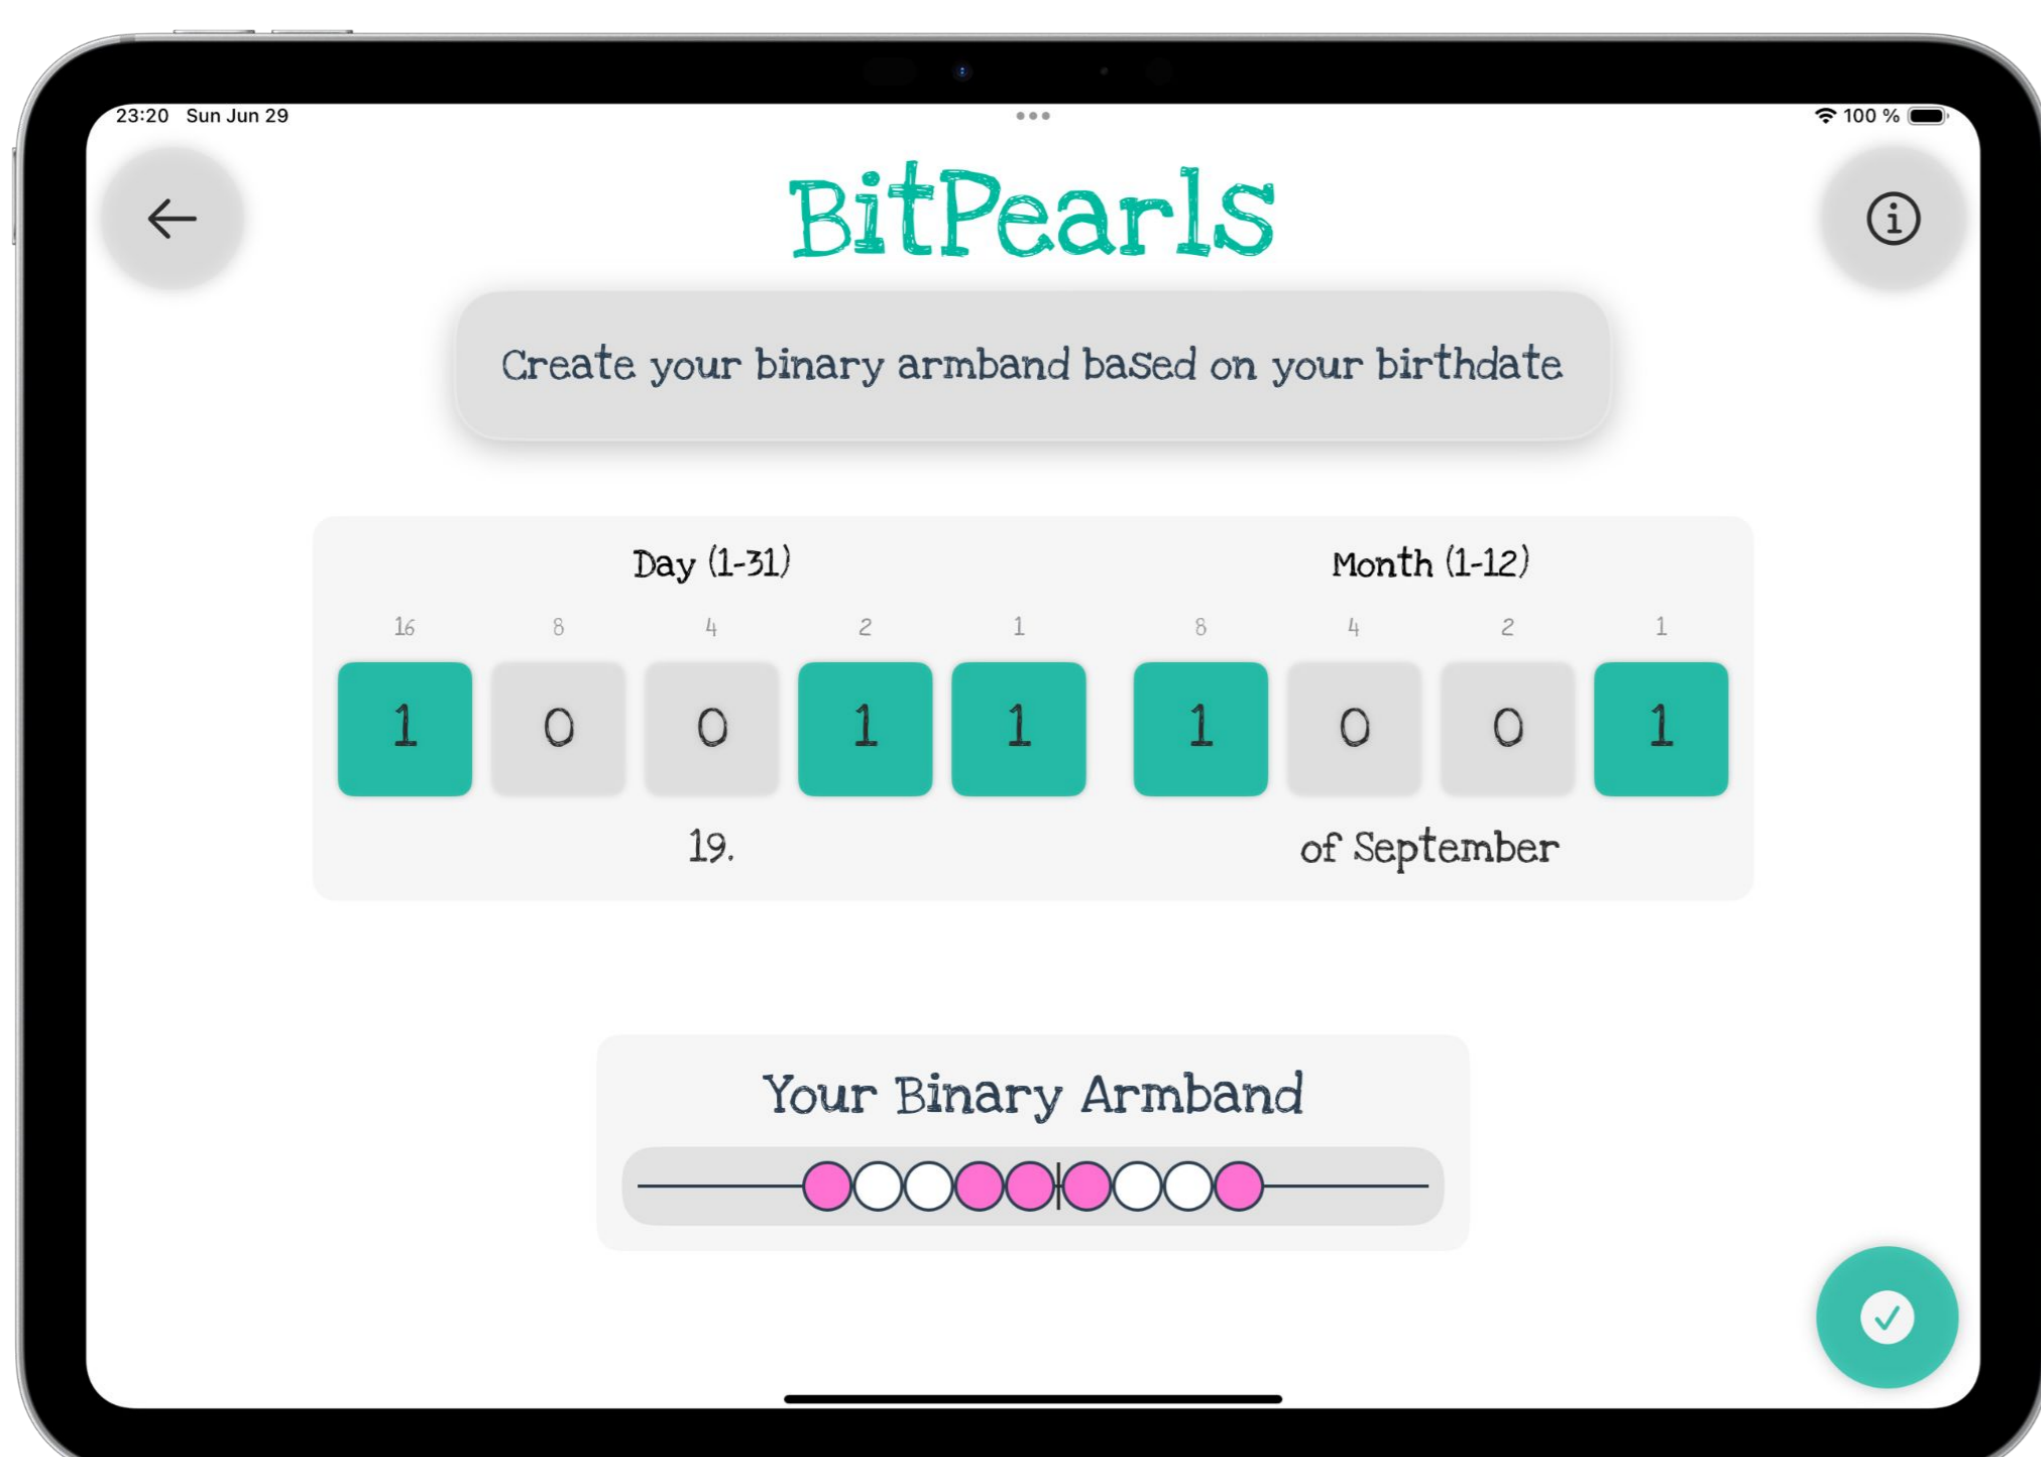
23:20 Sun Jun 29

100 %

BitPearls

Create your binary armband based on your birthdate

Day (1-31)

Month (1-12)

| 16 | 8 | 4 | 2 | 1 | 8 | 4 | 2 | 1 |
|---|---|---|---|---|---|---|---|---|
| 1 | 0 | 0 | 1 | 1 | 1 | 0 | 0 | 1 |

19.

of September

Your Binary Armband